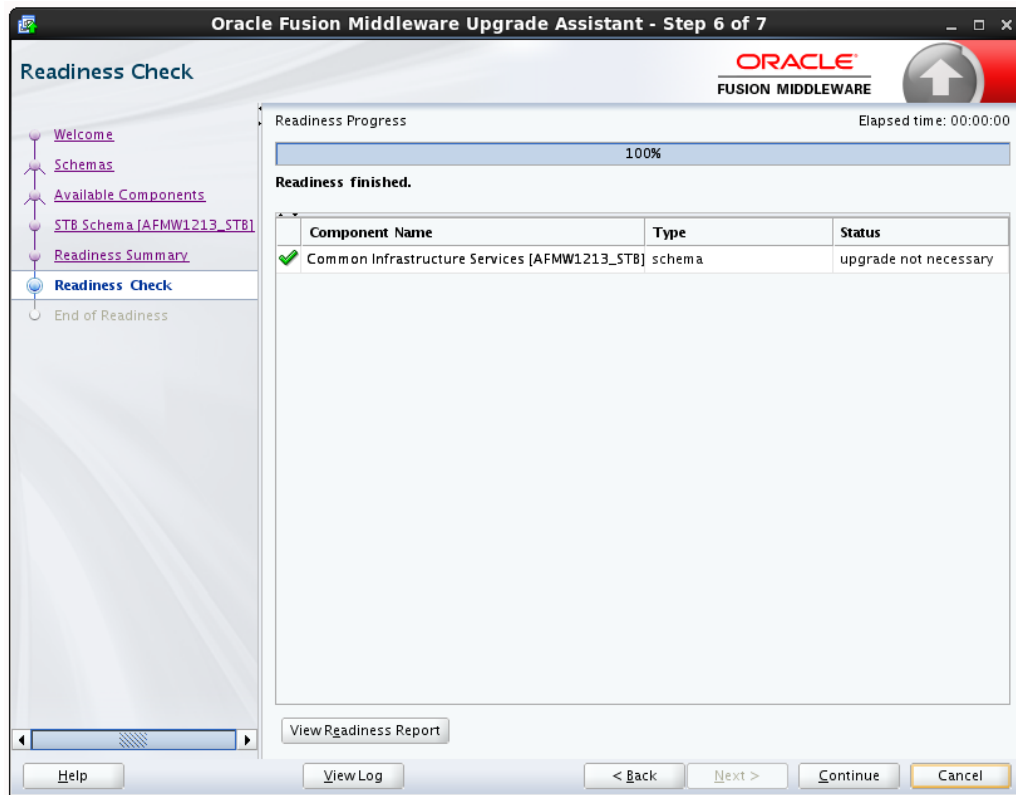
Oracle Fusion Middleware Upgrade Assistant - Step 6 of 7

Readiness Check

ORACLE
FUSION MIDDLEWARE

Welcome
Schemas
Available Components
STB Schema [AFMW1213_STB]
Readiness Summary
Readiness Check
End of Readiness

Readiness Progress

Elapsed time: 00:00:00

100%

Readiness finished.

| | Component Name | Type | Status |
|---|---|---|---|
| ✔ | Common Infrastructure Services [AFMW1213_STB] | schema | upgrade not necessary |

View Readiness Report

Help

View Log

< Back

Next >

Continue

Cancel